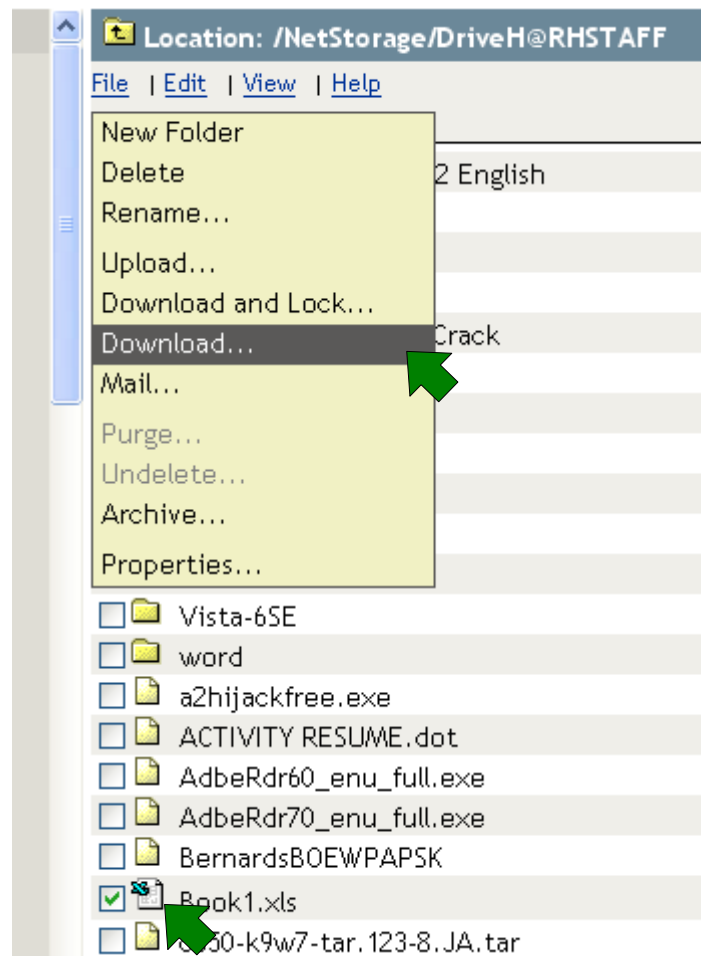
Location: /NetStorage/DriveH@RHSTAFF

File | Edit | View | Help

New Folder
Delete
Rename...
Upload...
Download and Lock...
Download...
Mail...
Purge...
Undelete...
Archive...
Properties...

2 English
Crack

Vista-6SE
word
a2hijackfree.exe
ACTIVITY RESUME.dot
AdbeRdr60_enu_full.exe
AdbeRdr70_enu_full.exe
BernardsBOEWPAPSK
Book1.xls
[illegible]50-k9w7-tar.123-8.JA.tar